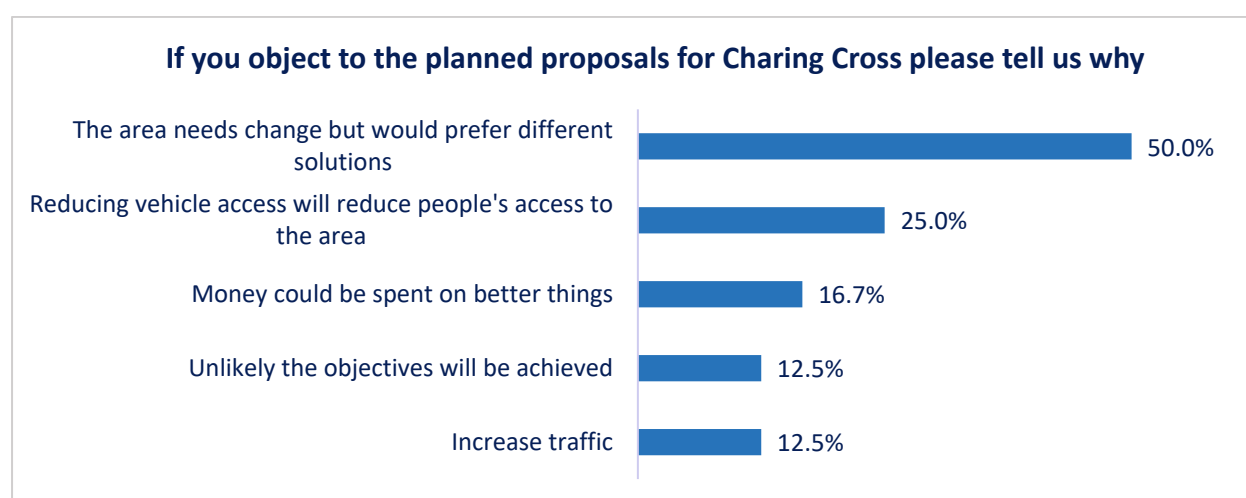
If you object to the planned proposals for Charing Cross please tell us why

The area needs change but would prefer different solutions 50.0%

Reducing vehicle access will reduce people's access to the area 25.0%

Money could be spent on better things 16.7%

Unlikely the objectives will be achieved 12.5%

Increase traffic 12.5%